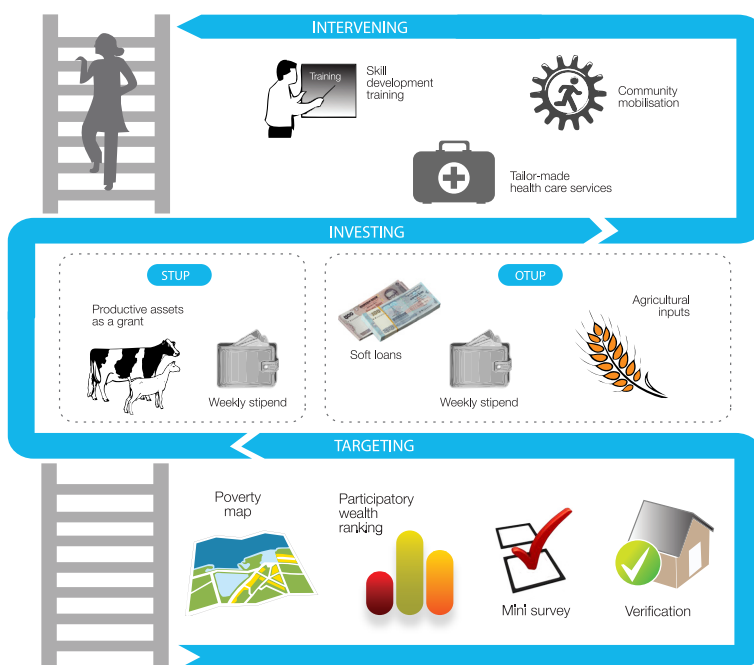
INTERVENING

Training

Skill development training

Community mobilisation

Tailor-made health care services

INVESTING

STUP

Productive assets as a grant

Weekly stipend

OTUP

Soft loans

Weekly stipend

Agricultural inputs

TARGETING

Poverty map

Participatory wealth ranking

Mini survey

Verification